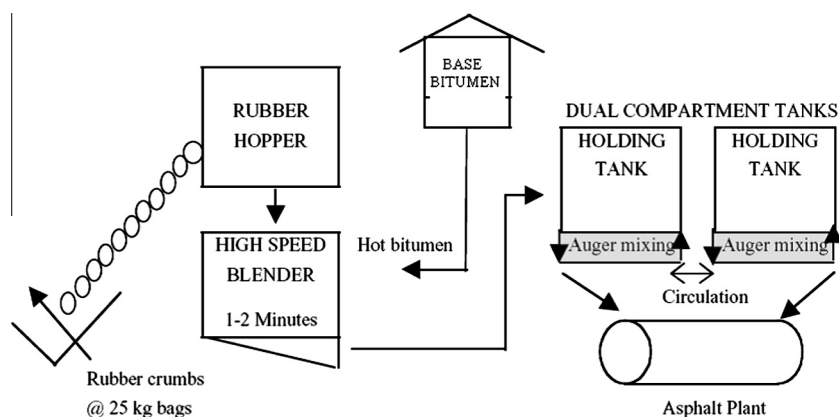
BASE BITUMEN

RUBBER HOPPER

DUAL COMPARTMENT TANKS

HOLDING TANK

HOLDING TANK

HIGH SPEED BLENDER

1-2 Minutes

Hot bitumen

Auger mixing

Auger mixing

Circulation

Rubber crumbs
@ 25 kg bags

Asphalt Plant